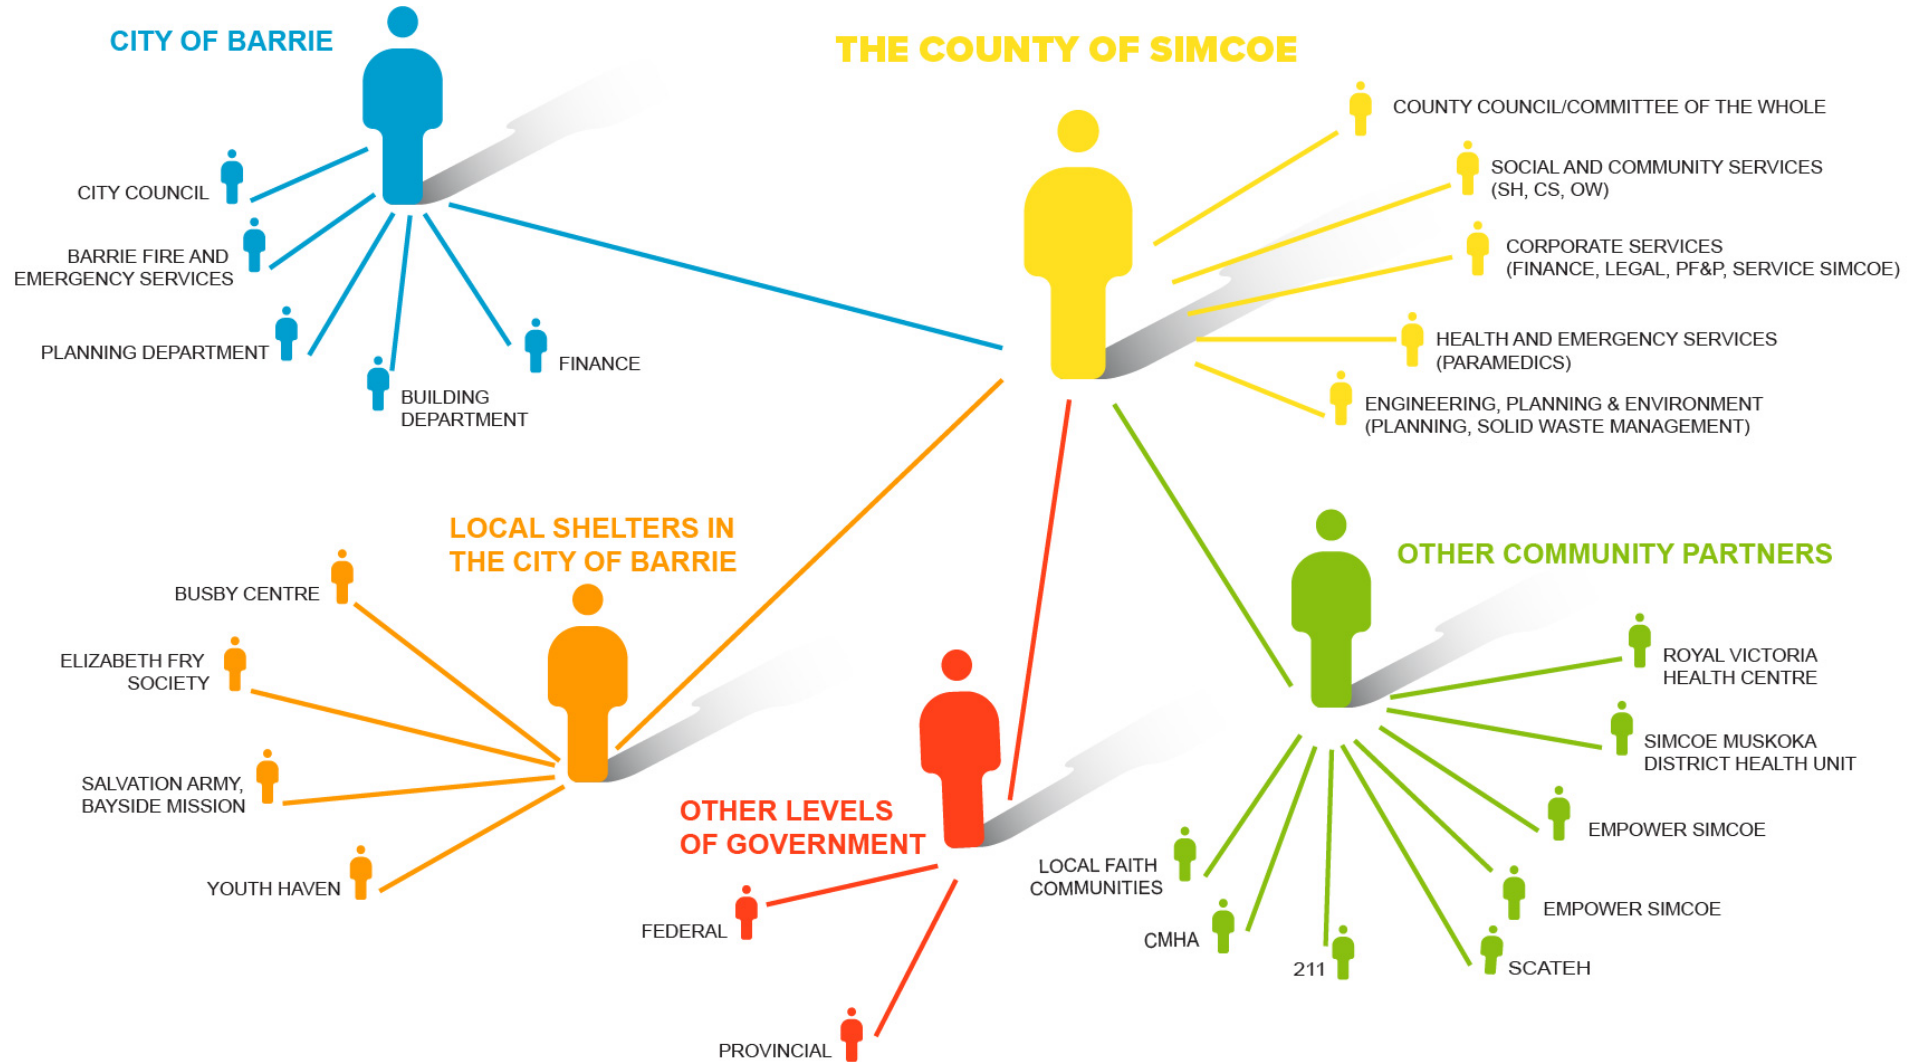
CITY OF BARRIE

CITY COUNCIL

BARRIE FIRE AND EMERGENCY SERVICES

PLANNING DEPARTMENT

BUILDING DEPARTMENT

FINANCE

THE COUNTY OF SIMCOE

COUNTY COUNCIL/COMMITTEE OF THE WHOLE

SOCIAL AND COMMUNITY SERVICES (SH, CS, OW)

CORPORATE SERVICES (FINANCE, LEGAL, PF&P, SERVICE SIMCOE)

HEALTH AND EMERGENCY SERVICES (PARAMEDICS)

ENGINEERING, PLANNING & ENVIRONMENT (PLANNING, SOLID WASTE MANAGEMENT)

LOCAL SHELTERS IN THE CITY OF BARRIE

BUSBY CENTRE

ELIZABETH FRY SOCIETY

SALVATION ARMY, BAYSIDE MISSION

YOUTH HAVEN

OTHER LEVELS OF GOVERNMENT

FEDERAL

PROVINCIAL

OTHER COMMUNITY PARTNERS

ROYAL VICTORIA HEALTH CENTRE

SIMCOE MUSKOKA DISTRICT HEALTH UNIT

EMPOWER SIMCOE

EMPOWER SIMCOE

SCATEH

211

CMHA

LOCAL FAITH COMMUNITIES